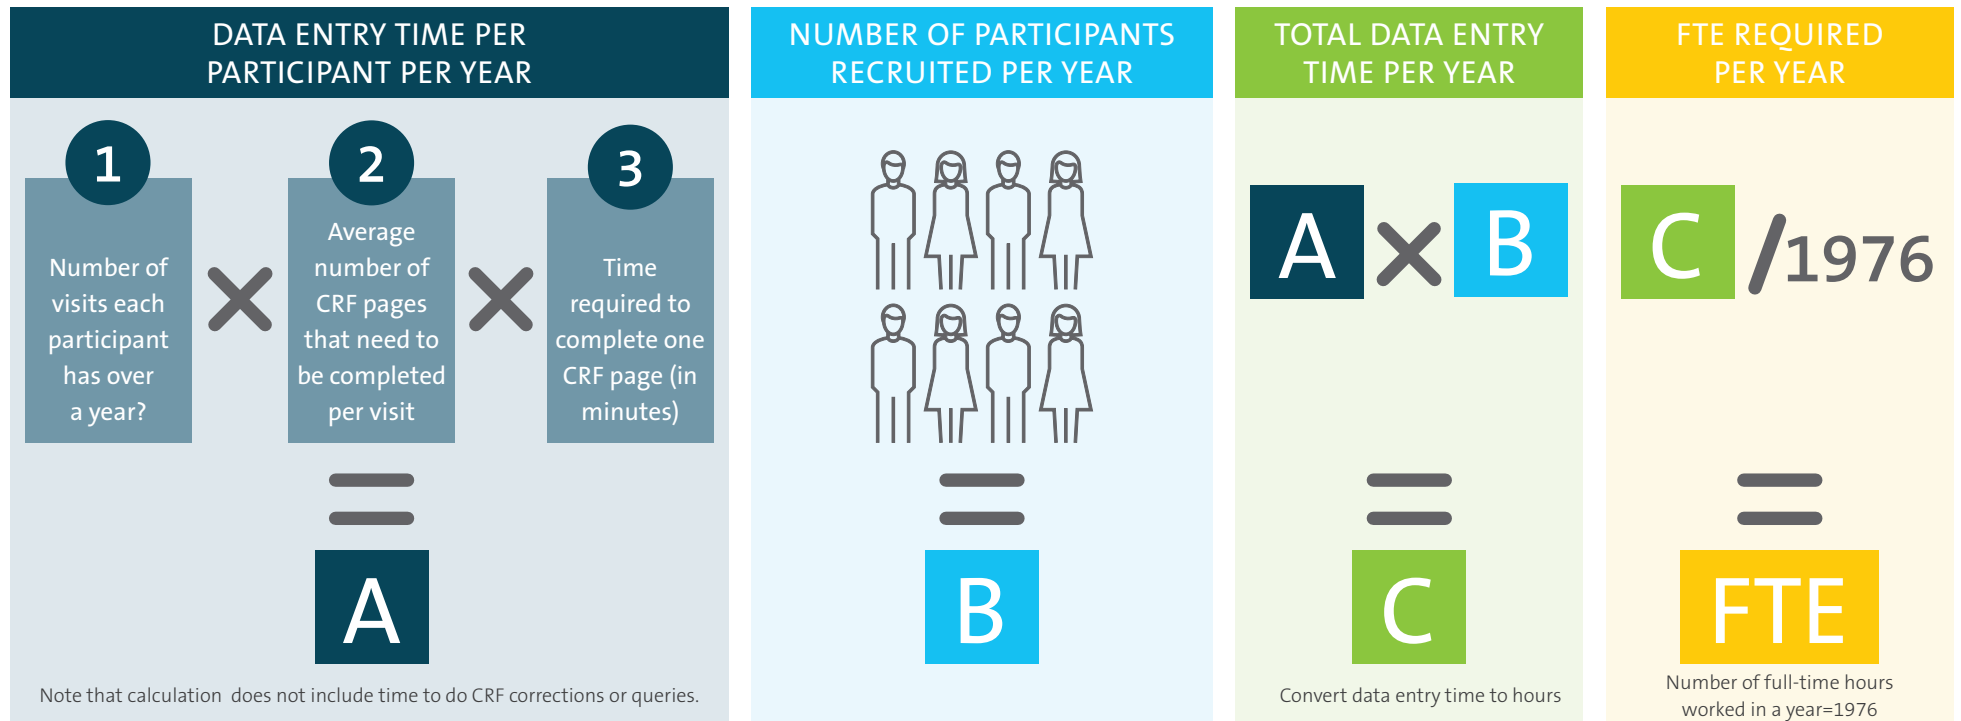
DATA ENTRY TIME PER PARTICIPANT PER YEAR

1
Number of visits each participant has over a year?

×

2
Average number of CRF pages that need to be completed per visit

×

3
Time required to complete one CRF page (in minutes)

=

A

Note that calculation does not include time to do CRF corrections or queries.

NUMBER OF PARTICIPANTS RECRUITED PER YEAR

=

B

TOTAL DATA ENTRY TIME PER YEAR

A × B

=

C

Convert data entry time to hours

FTE REQUIRED PER YEAR

C /1976

=

FTE

Number of full-time hours worked in a year=1976